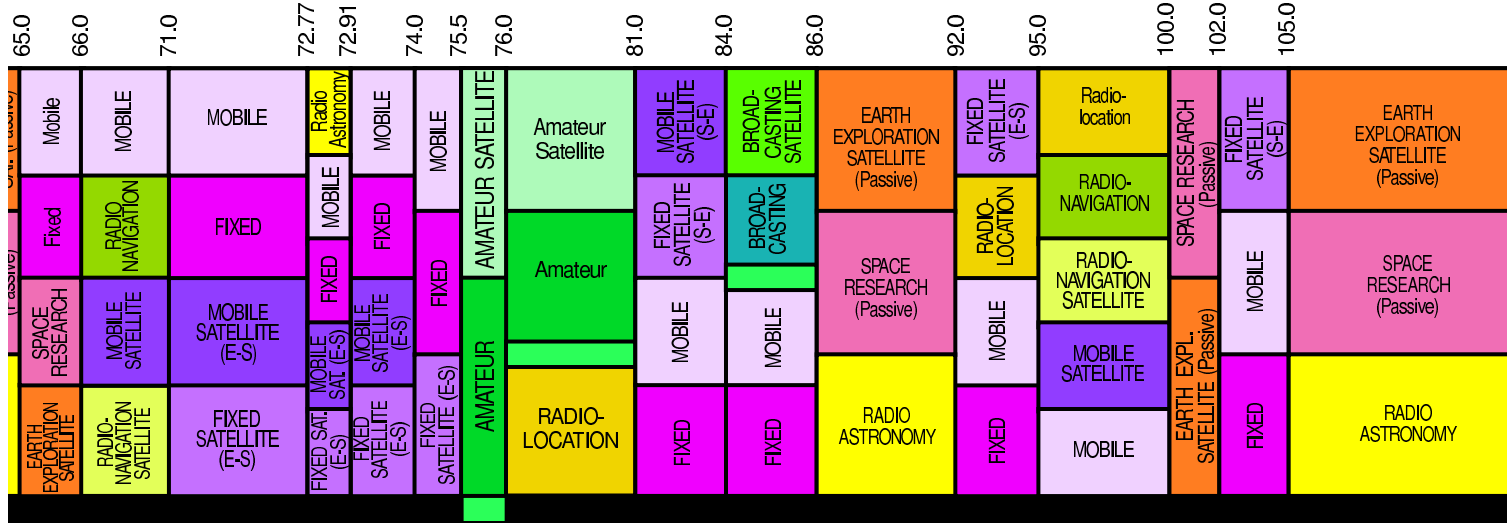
65.0
66.0
71.0
72.77
72.91
74.0
75.5
76.0
81.0
84.0
86.0
92.0
95.0
100.0
102.0
105.0

SAT. (Passive)
(Passive)

Mobile
Fixed
SPACE RESEARCH
EARTH EXPLORATION SATELLITE

MOBILE
RADIO NAVIGATION
MOBILE SATELLITE
RADIO-NAVIGATION SATELLITE

MOBILE
FIXED
MOBILE SATELLITE (E-S)
FIXED SATELLITE (E-S)

Radio Astronomy
MOBILE
FIXED
MOBILE SAT. (E-S)
FIXED SAT. (E-S)

MOBILE
FIXED
MOBILE SATELLITE (E-S)
FIXED SATELLITE (E-S)

MOBILE
FIXED
FIXED SATELLITE (E-S)

AMATEUR SATELLITE
AMATEUR

Amateur Satellite
Amateur
RADIO-LOCATION

MOBILE SATELLITE (S-E)
FIXED SATELLITE (S-E)
MOBILE
FIXED

BROAD-CASTING SATELLITE
BROAD-CASTING
MOBILE
FIXED

EARTH EXPLORATION SATELLITE (Passive)
SPACE RESEARCH (Passive)
RADIO ASTRONOMY

FIXED SATELLITE (E-S)
RADIO-LOCATION
MOBILE
FIXED

Radio-location
RADIO-NAVIGATION
RADIO-NAVIGATION SATELLITE
MOBILE SATELLITE
MOBILE

SPACE RESEARCH (Passive)
EARTH EXPL. SATELLITE (Passive)

FIXED SATELLITE (S-E)
MOBILE
FIXED

EARTH EXPLORATION SATELLITE (Passive)
SPACE RESEARCH (Passive)
RADIO ASTRONOMY